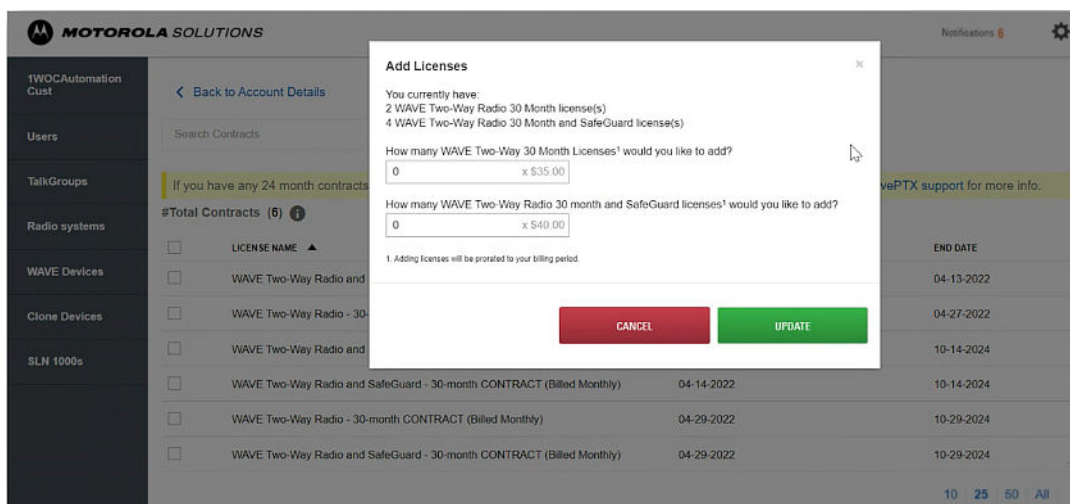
MOTOROLA SOLUTIONS

Notifications 6

1WOCAutomation Cust

Users

TalkGroups

Radio systems

WAVE Devices

Clone Devices

SLN 1000s

< Back to Account Details

Search Contracts

If you have any 24 month contracts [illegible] vePTX support for more info.

#Total Contracts (6)

| | LICENSE NAME ▲ | | END DATE |
|---|---|---|---|
| | WAVE Two-Way Radio and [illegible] | | 04-13-2022 |
| | WAVE Two-Way Radio - 30-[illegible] | | 04-27-2022 |
| | WAVE Two-Way Radio and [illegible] | | 10-14-2024 |
| | WAVE Two-Way Radio and SafeGuard - 30-month CONTRACT (Billed Monthly) | 04-14-2022 | 10-14-2024 |
| | WAVE Two-Way Radio - 30-month CONTRACT (Billed Monthly) | 04-29-2022 | 10-29-2024 |
| | WAVE Two-Way Radio and SafeGuard - 30-month CONTRACT (Billed Monthly) | 04-29-2022 | 10-29-2024 |

10 25 50 All

Add Licenses

×

You currently have:
2 WAVE Two-Way Radio 30 Month license(s)
4 WAVE Two-Way Radio 30 Month and SafeGuard license(s)

How many WAVE Two-Way 30 Month Licenses¹ would you like to add?

0 x $35.00

How many WAVE Two-Way Radio 30 month and SafeGuard licenses¹ would you like to add?

0 x $40.00

1. Adding licenses will be prorated to your billing period.

CANCEL

UPDATE